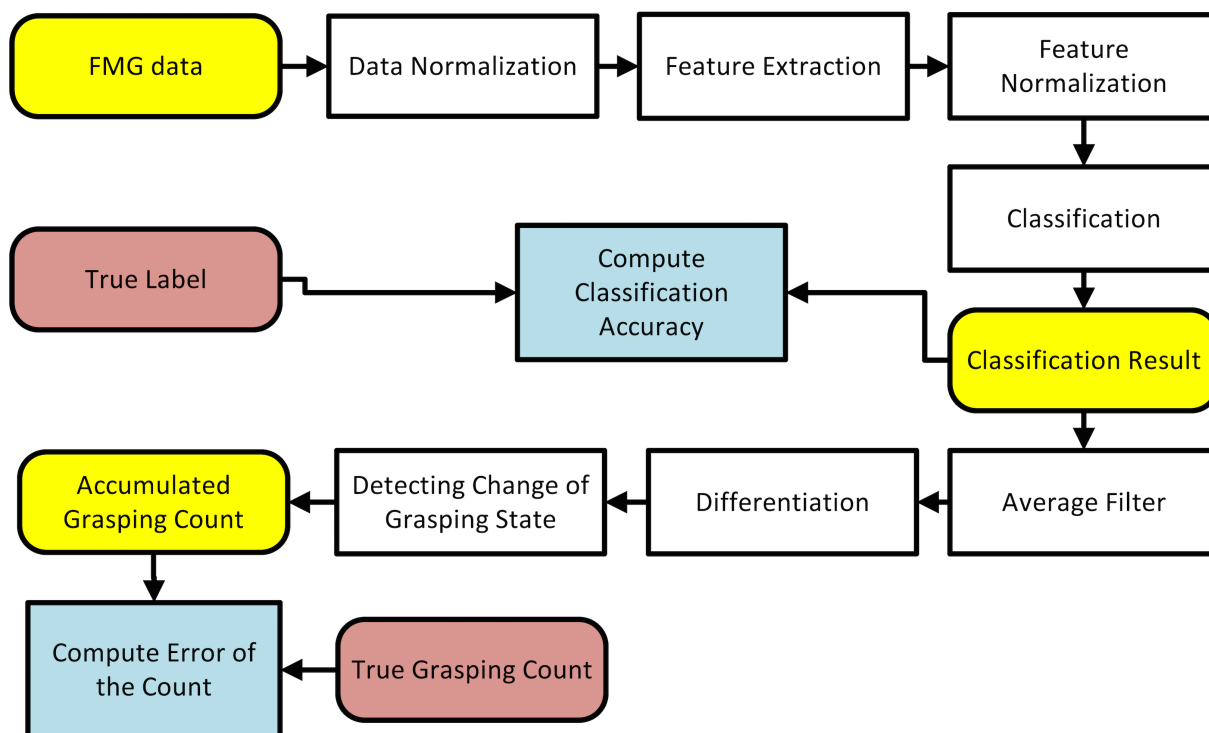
FMG data

Data Normalization

Feature Extraction

Feature Normalization

Classification

True Label

Compute Classification Accuracy

Classification Result

Accumulated Grasping Count

Detecting Change of Grasping State

Differentiation

Average Filter

Compute Error of the Count

True Grasping Count